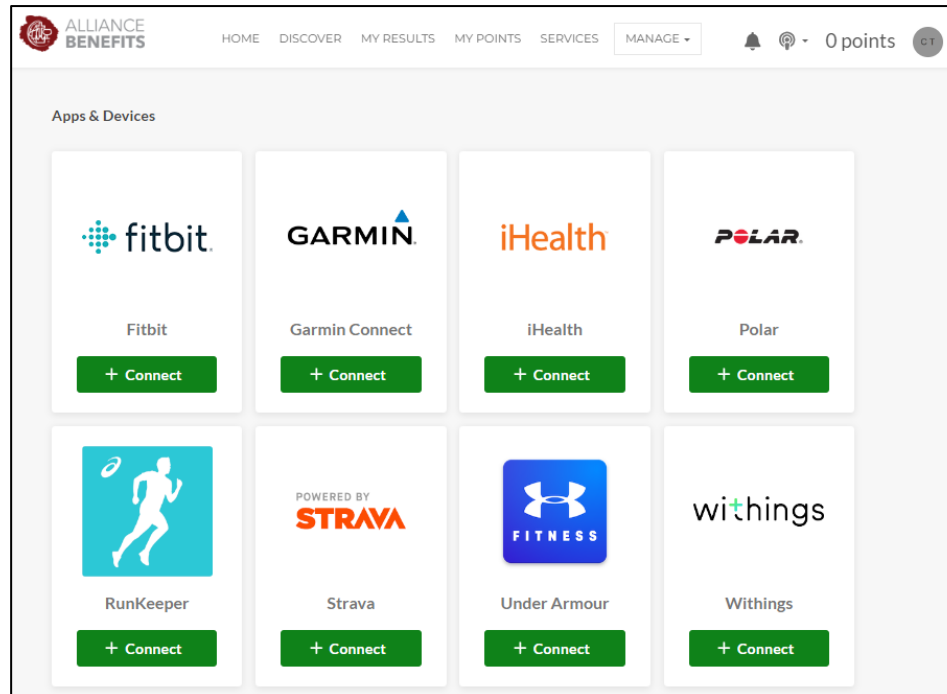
ALLIANCE BENEFITS

HOME DISCOVER MY RESULTS MY POINTS SERVICES MANAGE

0 points CT

Apps & Devices

fitbit
Fitbit
+ Connect

GARMIN
Garmin Connect
+ Connect

iHealth
iHealth
+ Connect

POLAR
Polar
+ Connect

RunKeeper
+ Connect

POWERED BY STRAVA
Strava
+ Connect

FITNESS
Under Armour
+ Connect

withings
Withings
+ Connect